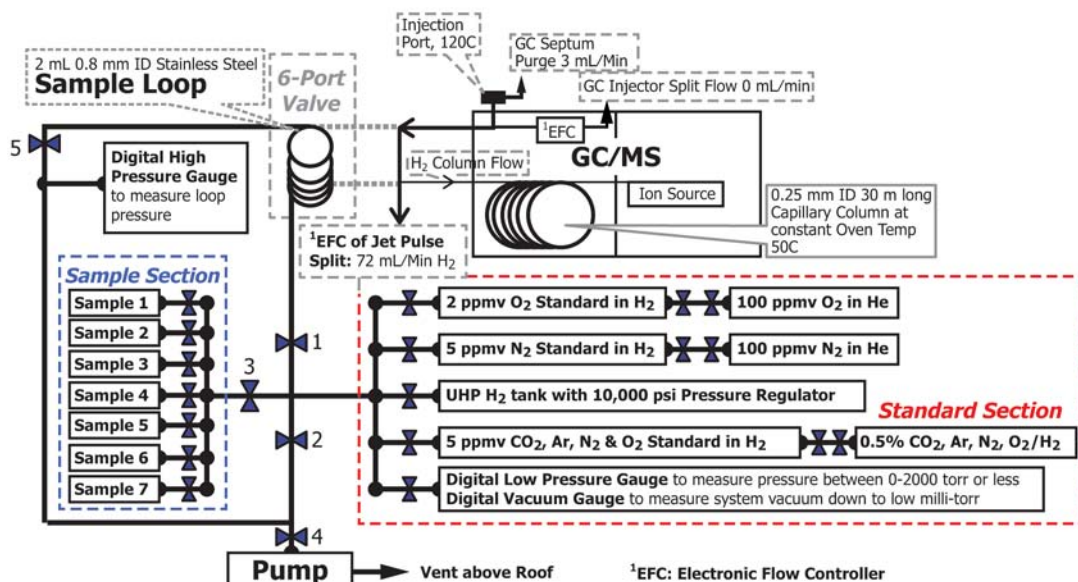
Injection Port, 120C

GC Septum Purge 3 mL/Min

2 mL 0.8 mm ID Stainless Steel
Sample Loop

6-Port Valve

GC Injector Split Flow 0 mL/min

$^1$EFC

5

Digital High Pressure Gauge to measure loop pressure

GC/MS

$H_2$ Column Flow

Ion Source

0.25 mm ID 30 m long Capillary Column at constant Oven Temp 50C

$^1$EFC of Jet Pulse Split: 72 mL/Min $H_2$

Sample Section

Sample 1
Sample 2
Sample 3
Sample 4
Sample 5
Sample 6
Sample 7

1
3
2

2 ppmv $O_2$ Standard in $H_2$
100 ppmv $O_2$ in He
5 ppmv $N_2$ Standard in $H_2$
100 ppmv $N_2$ in He
UHP $H_2$ tank with 10,000 psi Pressure Regulator

Standard Section

5 ppmv $CO_2$, Ar, $N_2$ & $O_2$ Standard in $H_2$
0.5% $CO_2$, Ar, $N_2$, $O_2/H_2$

Digital Low Pressure Gauge to measure pressure between 0-2000 torr or less
Digital Vacuum Gauge to measure system vacuum down to low milli-torr

4

Pump

Vent above Roof

$^1$EFC: Electronic Flow Controller